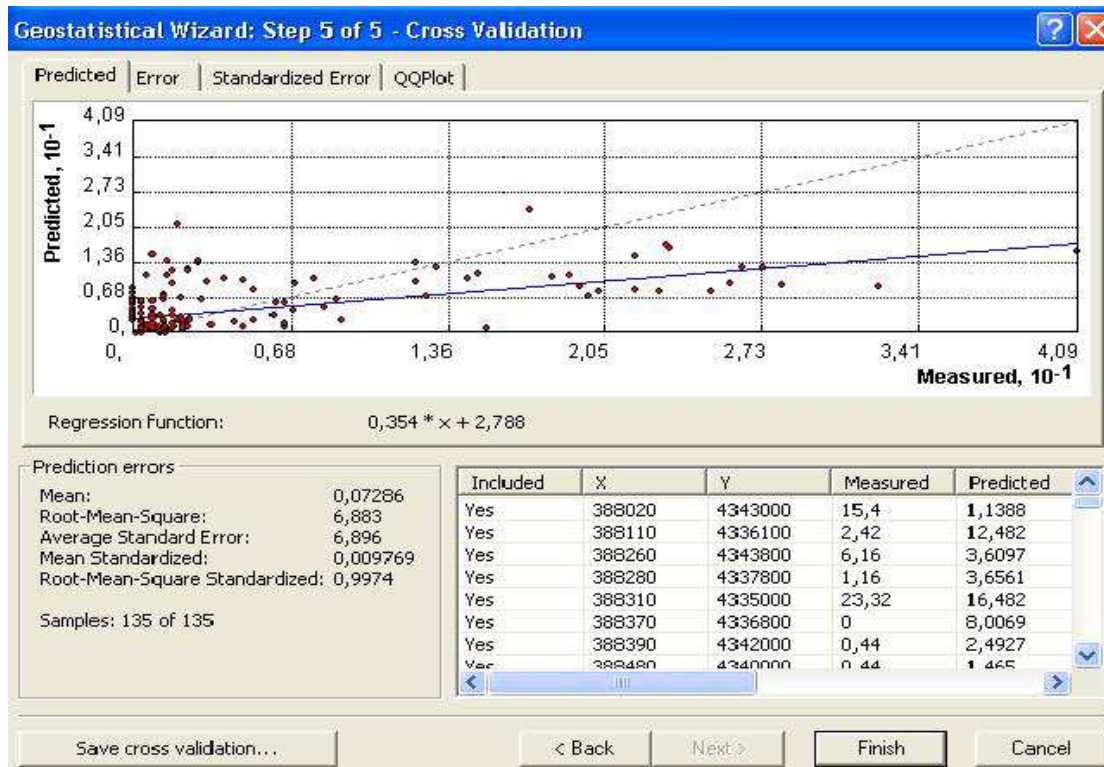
Geostatistical Wizard: Step 5 of 5 - Cross Validation

Predicted | Error | Standardized Error | QQPlot

Predicted, $10^{-1}$

4,09
3,41
2,73
2,05
1,36
0,68
0,

0, 0,68 1,36 2,05 2,73 3,41 4,09

Measured, $10^{-1}$

Regression function: 0,354 * x + 2,788

Prediction errors
Mean: 0,07286
Root-Mean-Square: 6,883
Average Standard Error: 6,896
Mean Standardized: 0,009769
Root-Mean-Square Standardized: 0,9974

Samples: 135 of 135

| Included | X | Y | Measured | Predicted |
|---|---|---|---|---|
| Yes | 388020 | 4343000 | 15,4 | 1,1388 |
| Yes | 388110 | 4336100 | 2,42 | 12,482 |
| Yes | 388260 | 4343800 | 6,16 | 3,6097 |
| Yes | 388280 | 4337800 | 1,16 | 3,6561 |
| Yes | 388310 | 4335000 | 23,32 | 16,482 |
| Yes | 388370 | 4336800 | 0 | 8,0069 |
| Yes | 388390 | 4342000 | 0,44 | 2,4927 |
| Yes | 388480 | 4340000 | 0,44 | 1,465 |

Save cross validation...
< Back
Next >
Finish
Cancel